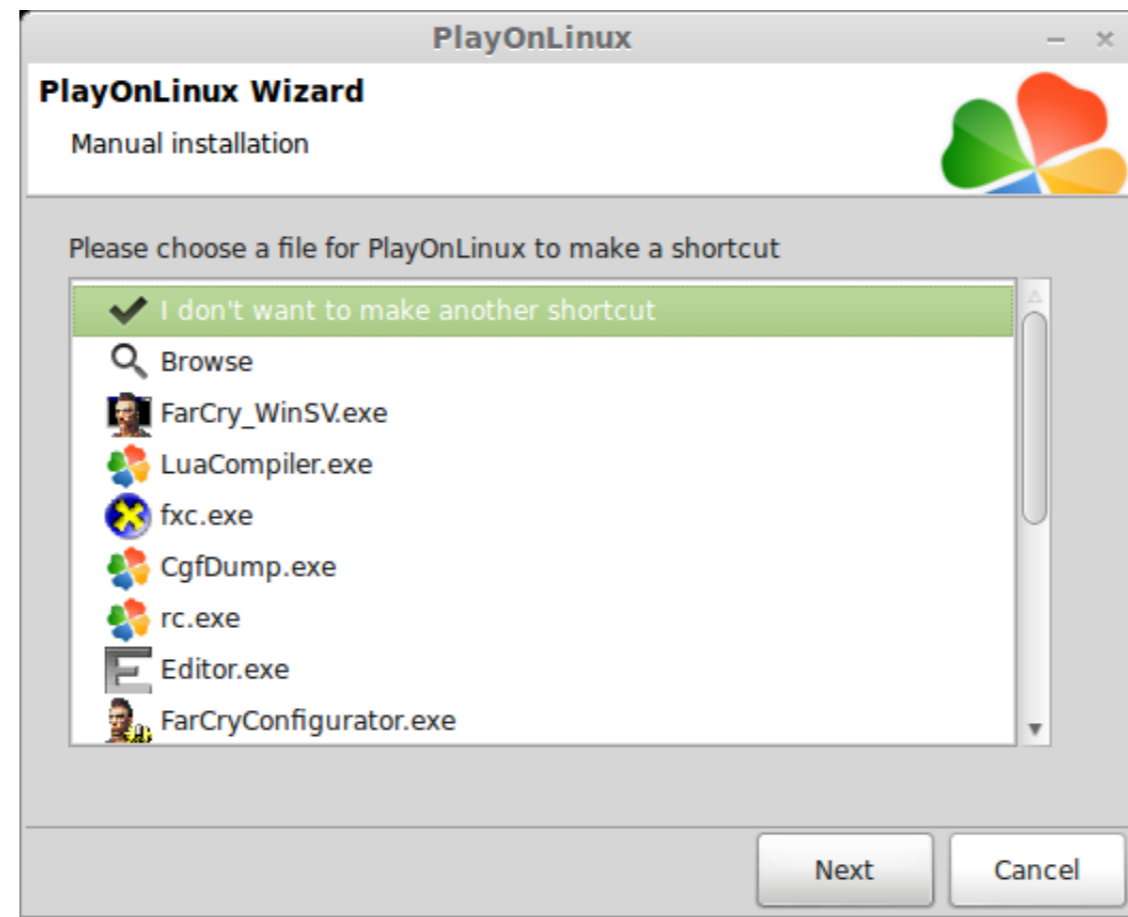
PlayOnLinux

PlayOnLinux Wizard

Manual installation

Please choose a file for PlayOnLinux to make a shortcut

I don't want to make another shortcut
Browse
FarCry_WinSV.exe
LuaCompiler.exe
fxc.exe
CgfDump.exe
rc.exe
Editor.exe
FarCryConfigurator.exe

Next
Cancel